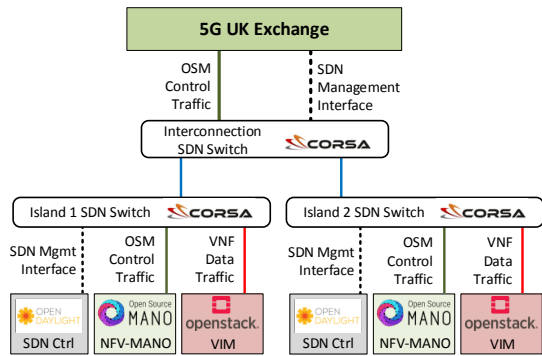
5G UK Exchange

OSM Control Traffic

SDN Management Interface

Interconnection SDN Switch

CORSA

Island 1 SDN Switch

CORSA

Island 2 SDN Switch

CORSA

SDN Mgmt Interface

OSM Control Traffic

VNF Data Traffic

SDN Mgmt Interface

OSM Control Traffic

VNF Data Traffic

OPEN DAYLIGHT

SDN Ctrl

Open Source MANO

NFV-MANO

openstack.

VIM

OPEN DAYLIGHT

SDN Ctrl

Open Source MANO

NFV-MANO

openstack.

VIM